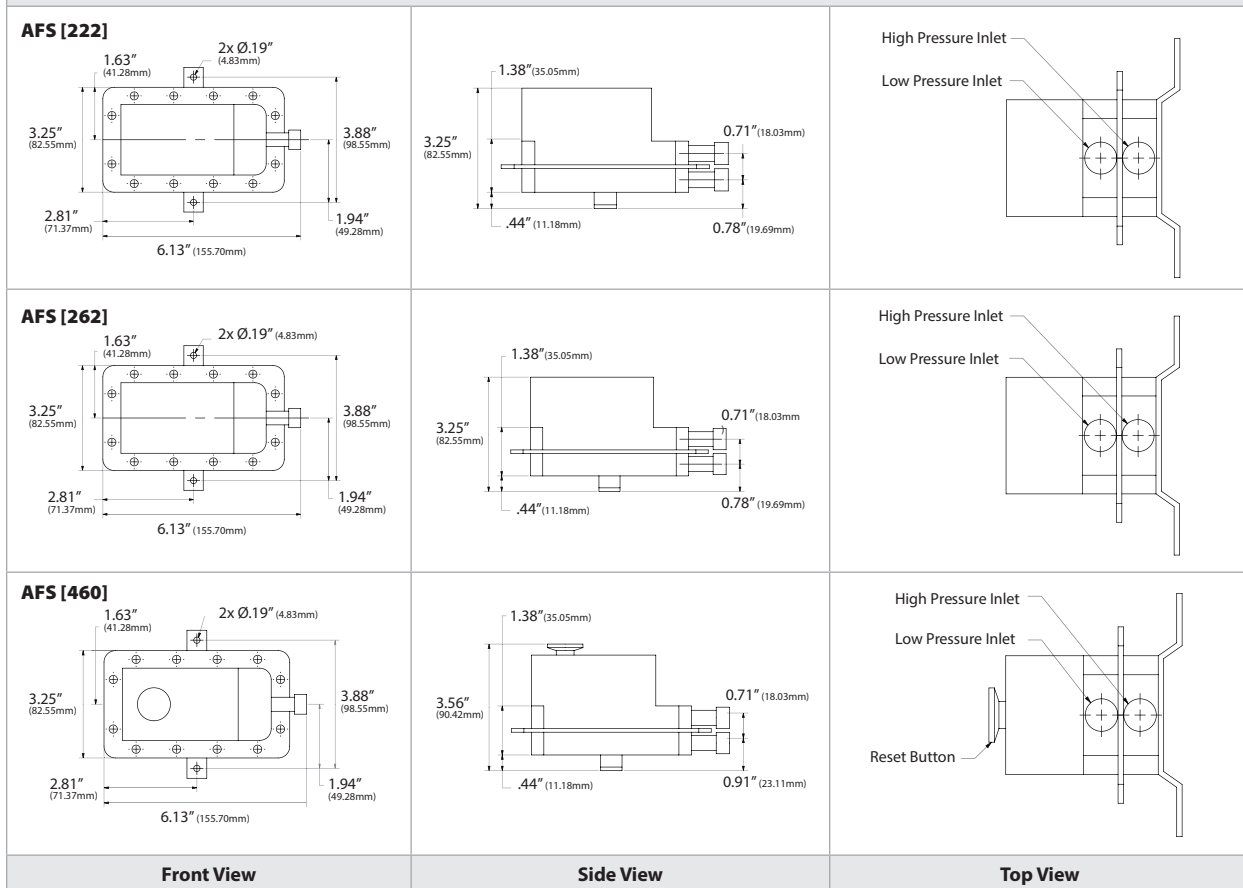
AFS [222]

1.63″ (41.28mm)
2x Ø.19″ (4.83mm)
3.25″ (82.55mm)
3.88″ (98.55mm)
2.81″ (71.37mm)
1.94″ (49.28mm)
6.13″ (155.70mm)

1.38″ (35.05mm)
3.25″ (82.55mm)
0.71″ (18.03mm)
.44″ (11.18mm)
0.78″ (19.69mm)

High Pressure Inlet
Low Pressure Inlet

AFS [262]

1.63″ (41.28mm)
2x Ø.19″ (4.83mm)
3.25″ (82.55mm)
3.88″ (98.55mm)
2.81″ (71.37mm)
1.94″ (49.28mm)
6.13″ (155.70mm)

1.38″ (35.05mm)
3.25″ (82.55mm)
0.71″ (18.03mm
.44″ (11.18mm)
0.78″ (19.69mm)

High Pressure Inlet
Low Pressure Inlet

AFS [460]

1.63″ (41.28mm)
2x Ø.19″ (4.83mm)
3.25″ (82.55mm)
3.88″ (98.55mm)
2.81″ (71.37mm)
1.94″ (49.28mm)
6.13″ (155.70mm)

1.38″ (35.05mm)
3.56″ (90.42mm)
0.71″ (18.03mm)
.44″ (11.18mm)
0.91″ (23.11mm)

High Pressure Inlet
Low Pressure Inlet
Reset Button

| Front View | Side View | Top View |